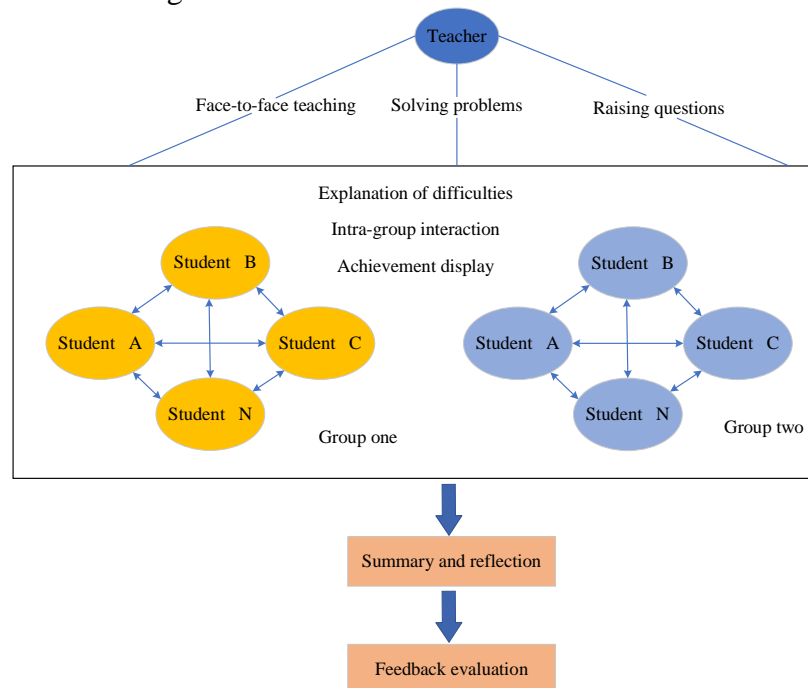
Teacher

Face-to-face teaching

Solving problems

Raising questions

Explanation of difficulties

Intra-group interaction

Achievement display

Student B

Student A

Student C

Student N

Group one

Student B

Student A

Student C

Student N

Group two

Summary and reflection

Feedback evaluation